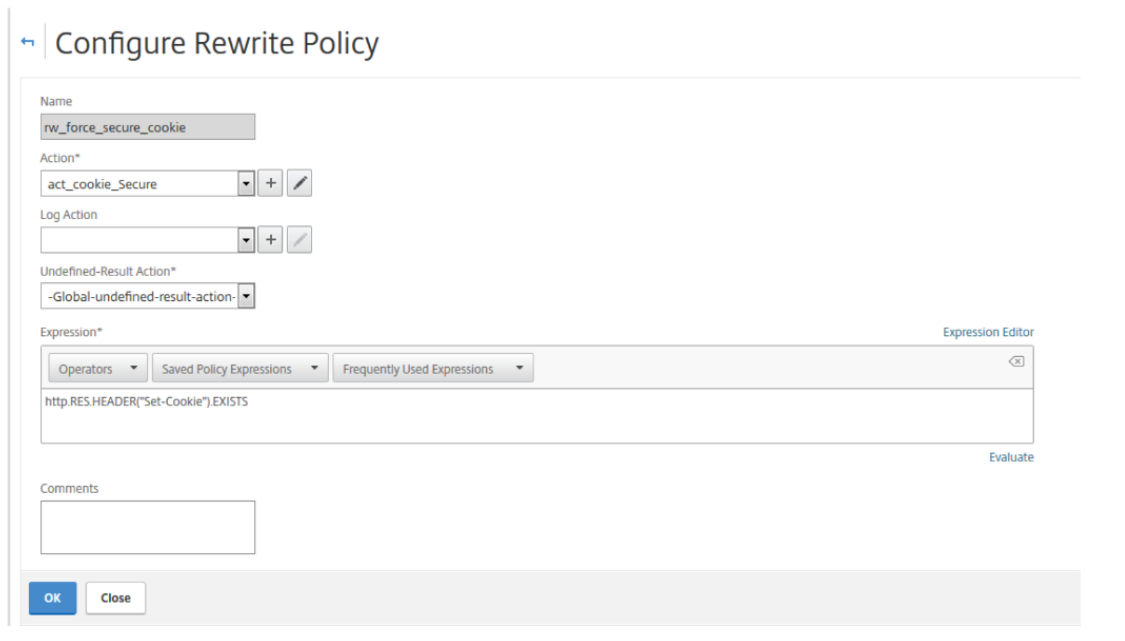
Configure Rewrite Policy

Name

rw_force_secure_cookie

Action*

act_cookie_Secure

Log Action

Undefined-Result Action*

-Global-undefined-result-action-

Expression*

Expression Editor

Operators

Saved Policy Expressions

Frequently Used Expressions

http.RES.HEADER("Set-Cookie").EXISTS

Evaluate

Comments

OK

Close